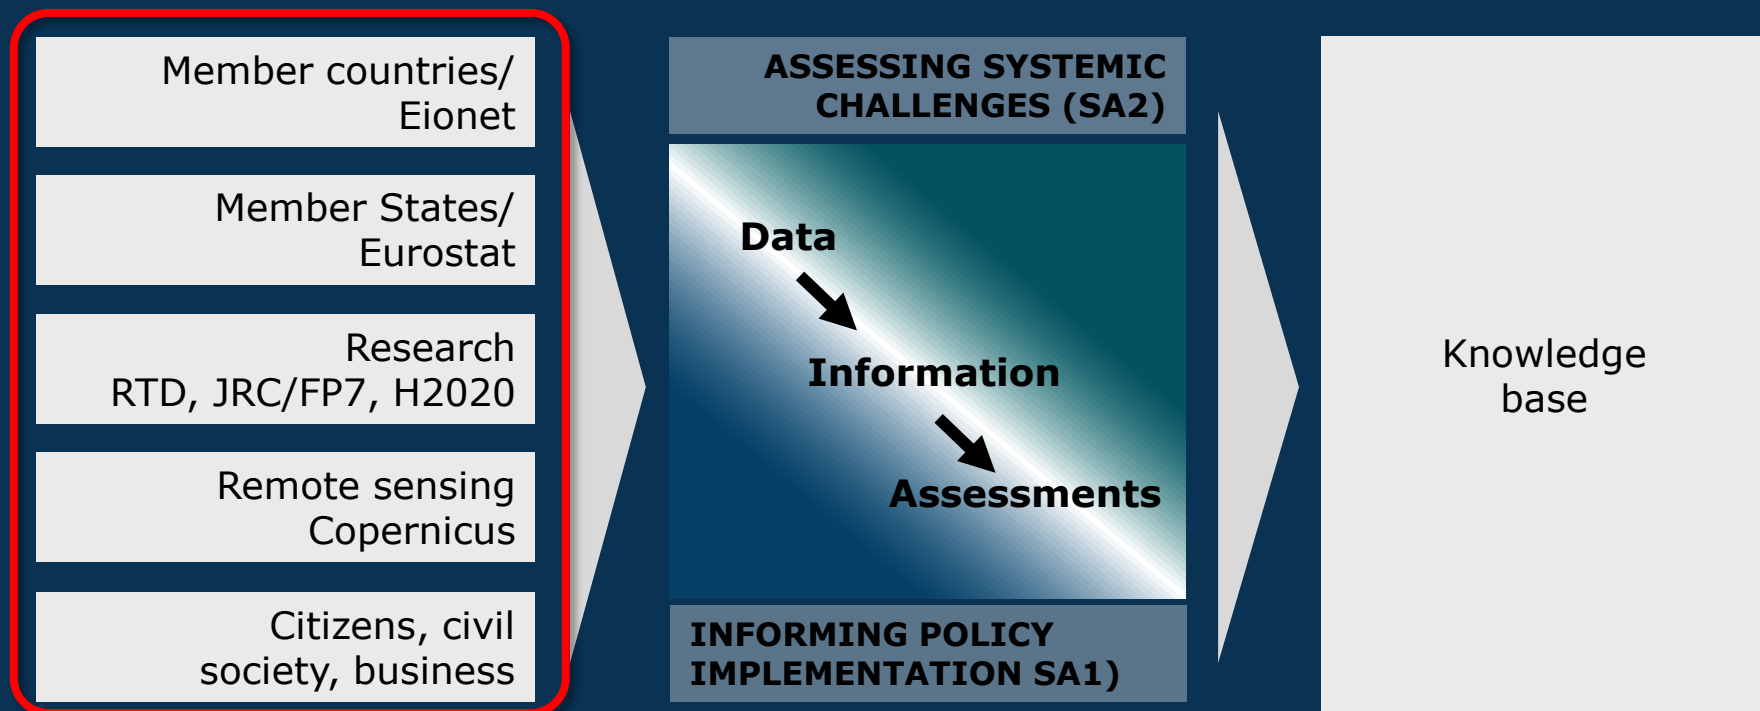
Member countries/ Eionet

Member States/ Eurostat

Research
RTD, JRC/FP7, H2020

Remote sensing
Copernicus

Citizens, civil society, business

ASSESSING SYSTEMIC CHALLENGES (SA2)

Data

Information

Assessments

INFORMING POLICY IMPLEMENTATION SA1)

Knowledge base